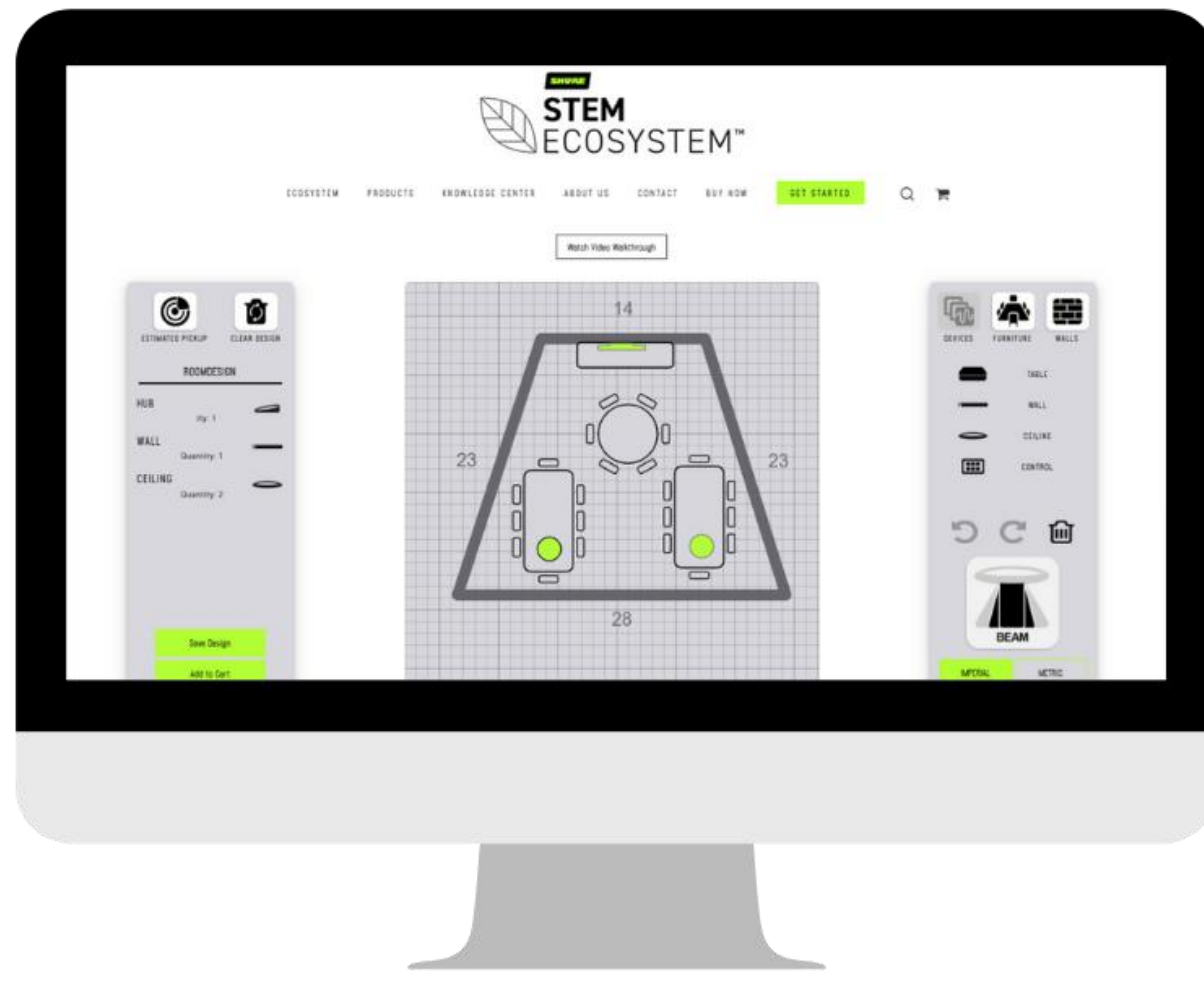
SHURE
STEM
ECOSYSTEM™

ECOSYSTEM PRODUCTS KNOWLEDGE CENTER ABOUT US CONTACT BUY NOW GET STARTED

Watch Video Walkthrough

ESTIMATED PICKUP CLEAR DESIGN

ROOMDESIGN

HUB
Qty: 1

WALL
Quantity: 1

CEILING
Quantity: 2

Save Design

Add to Cart

14

23

23

28

DEVICES FURNITURE WALLS

TABLE

WALL

CEILING

CONTROL

BEAM

IMPERIAL METRIC